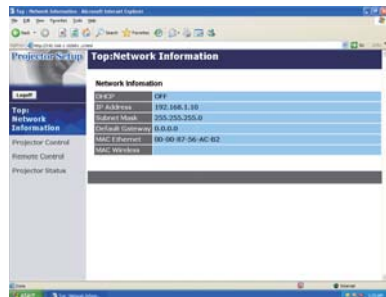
Top : Network Information - Microsoft Internet Explorer

Projector Setup

Top:Network Information

Logoff

Top: Network Information

Projector Control

Remote Control

Projector Status

Network Information

| DHCP | OFF |
|---|---|
| IP Address | 192.168.1.10 |
| Subnet Mask | 255.255.255.0 |
| Default Gateway | 0.0.0.0 |
| MAC Ethernet | 00-00-87-56-AC-B2 |
| MAC Wireless | |

start